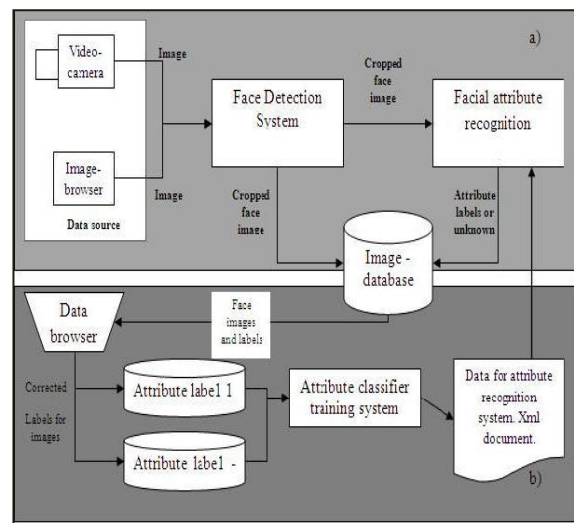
a)

Video-camera

Image

Image-browser

Image

Data source

Face Detection System

Cropped face image

Facial attribute recognition

Cropped face image

Attribute labels or unknown

Image - database

Data browser

Face images and labels

Corrected Labels for images

Attribute labe1 1

Attribute labe1 -

Attribute classifier training system

Data for attribute recognition system. Xml document.

b)